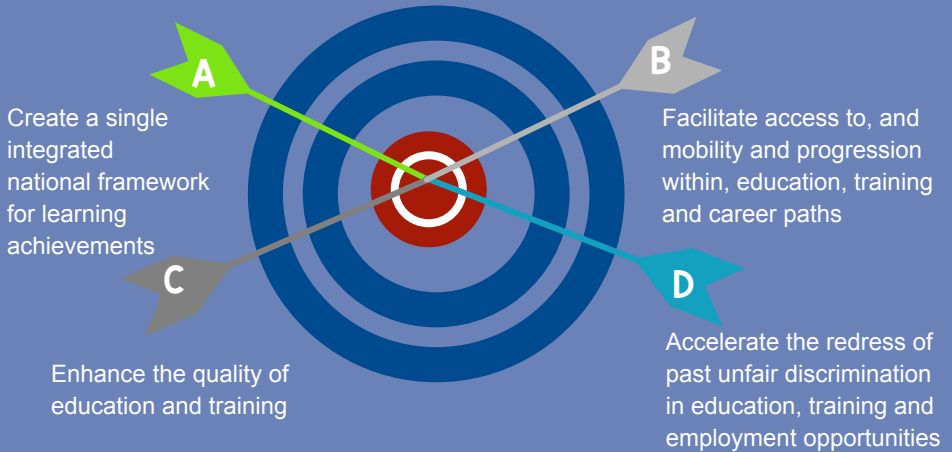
A

Create a single integrated national framework for learning achievements

B

Facilitate access to, and mobility and progression within, education, training and career paths

C

Enhance the quality of education and training

D

Accelerate the redress of past unfair discrimination in education, training and employment opportunities